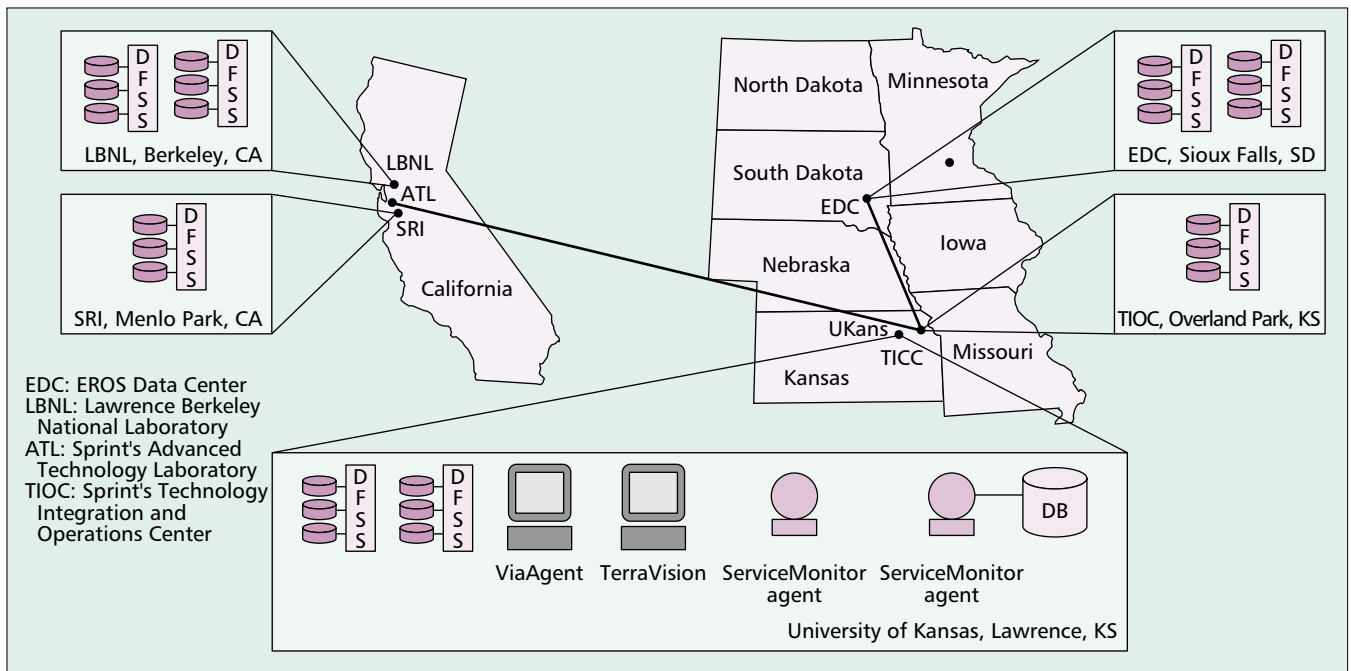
D F S S D F S S

LBNL, Berkeley, CA

D F S S

SRI, Menlo Park, CA

LBNL
ATL
SRI

California

North Dakota
Minnesota
South Dakota
EDC
Iowa
Nebraska
UKans
TICC
Missouri
Kansas

D F S S D F S S

EDC, Sioux Falls, SD

D F S S

TIOC, Overland Park, KS

EDC: EROS Data Center
LBNL: Lawrence Berkeley National Laboratory
ATL: Sprint's Advanced Technology Laboratory
TIOC: Sprint's Technology Integration and Operations Center

D F S S D F S S

DB

ViaAgent TerraVision ServiceMonitor agent ServiceMonitor agent

University of Kansas, Lawrence, KS